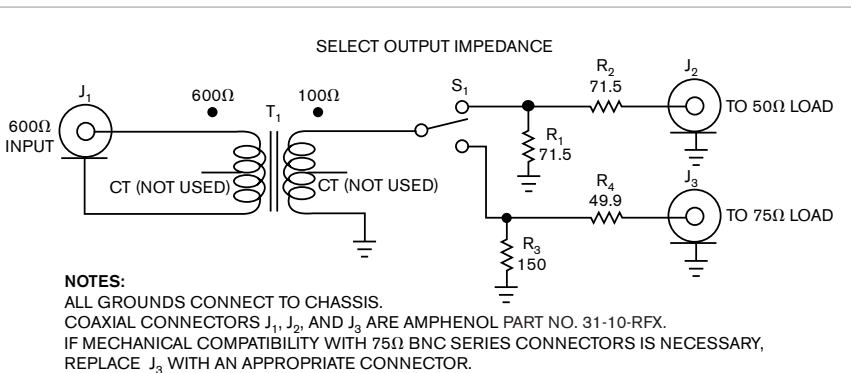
SELECT OUTPUT IMPEDANCE

$J_1$

600Ω INPUT

600Ω

$T_1$

100Ω

$S_1$

$R_2$ 71.5

$J_2$

TO 50Ω LOAD

$R_1$ 71.5

CT (NOT USED)

CT (NOT USED)

$R_4$ 49.9

$J_3$

TO 75Ω LOAD

$R_3$ 150

NOTES:
ALL GROUNDS CONNECT TO CHASSIS.
COAXIAL CONNECTORS $J_1$, $J_2$, AND $J_3$ ARE AMPHENOL PART NO. 31-10-RFX.
IF MECHANICAL COMPATIBILITY WITH 75Ω BNC SERIES CONNECTORS IS NECESSARY, REPLACE $J_3$ WITH AN APPROPRIATE CONNECTOR.